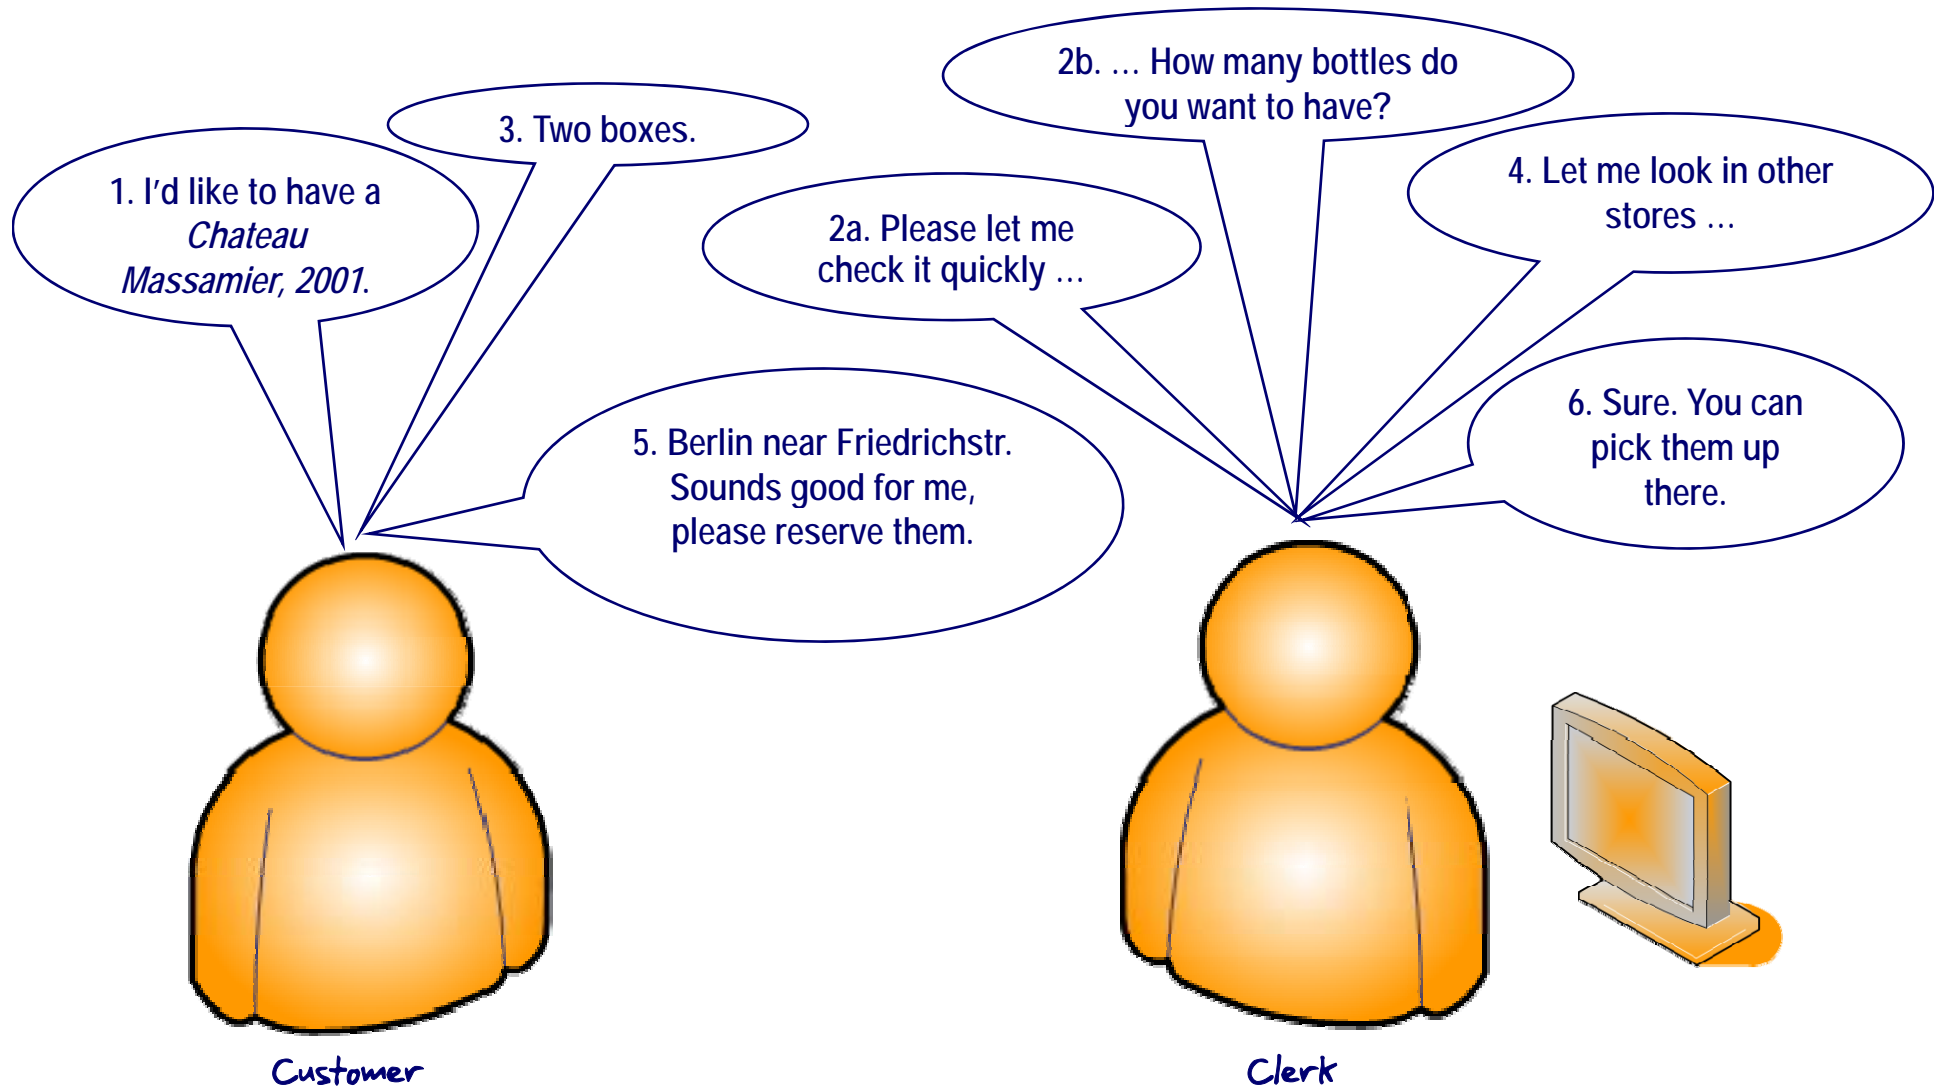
1. I'd like to have a *Chateau Massamier, 2001*.

3. Two boxes.

2b. … How many bottles do you want to have?

2a. Please let me check it quickly …

4. Let me look in other stores …

5. Berlin near Friedrichstr. Sounds good for me, please reserve them.

6. Sure. You can pick them up there.

Customer

Clerk